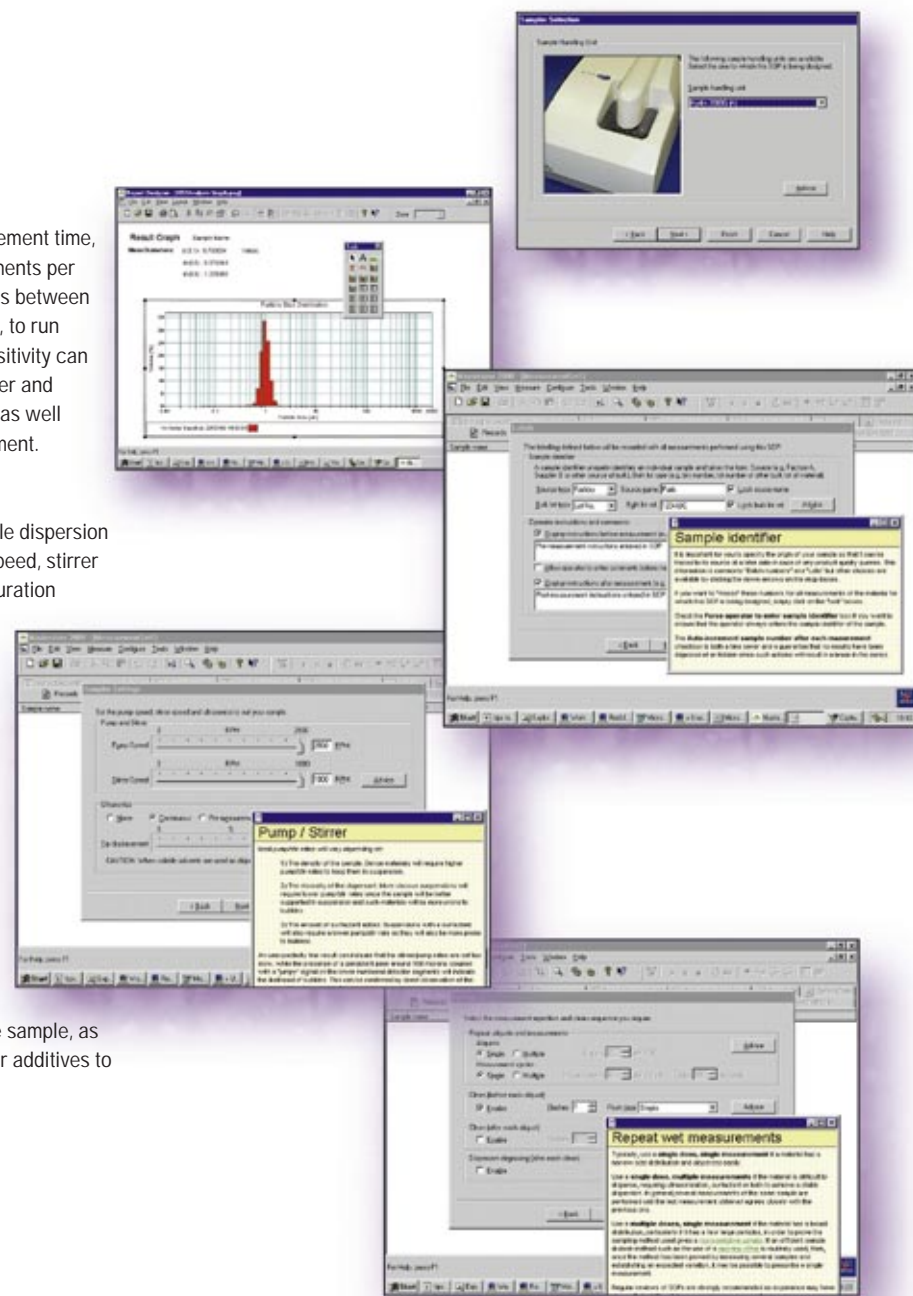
ement time, ments per s between , to run sitivity can er and as well ment.

le dispersion peed, stirrer uration

e sample, as r additives to

Sample Selection

Sample Handling Unit

The following sample handling units are available. Select the one to which the SOP is being designed.

Sample handling unit

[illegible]

Advise

< Back Next > Finish Cancel Help

Result Graph

Particle Size Distribution

Sample identifier

Pump / Stirrer

Repeat wet measurements

File Edit View Measure Configure Tools Window Help

Records

Sample name

For Help, press F1

Start

< Back

Advise

Source type

Source name

Bulk lot type

Bulk lot ref

Pump and Stirrer

Pump Speed

Stirrer Speed

Ultrasonics

None

Continuous

Pre-measurement

Clean (before each aliquot)

Enable

Clean (after each aliquot)

Dispersion degassing (time each clean)

Single

Multiple

Measurement cycles

CAUTION: When volatile solvents are used as dispersants